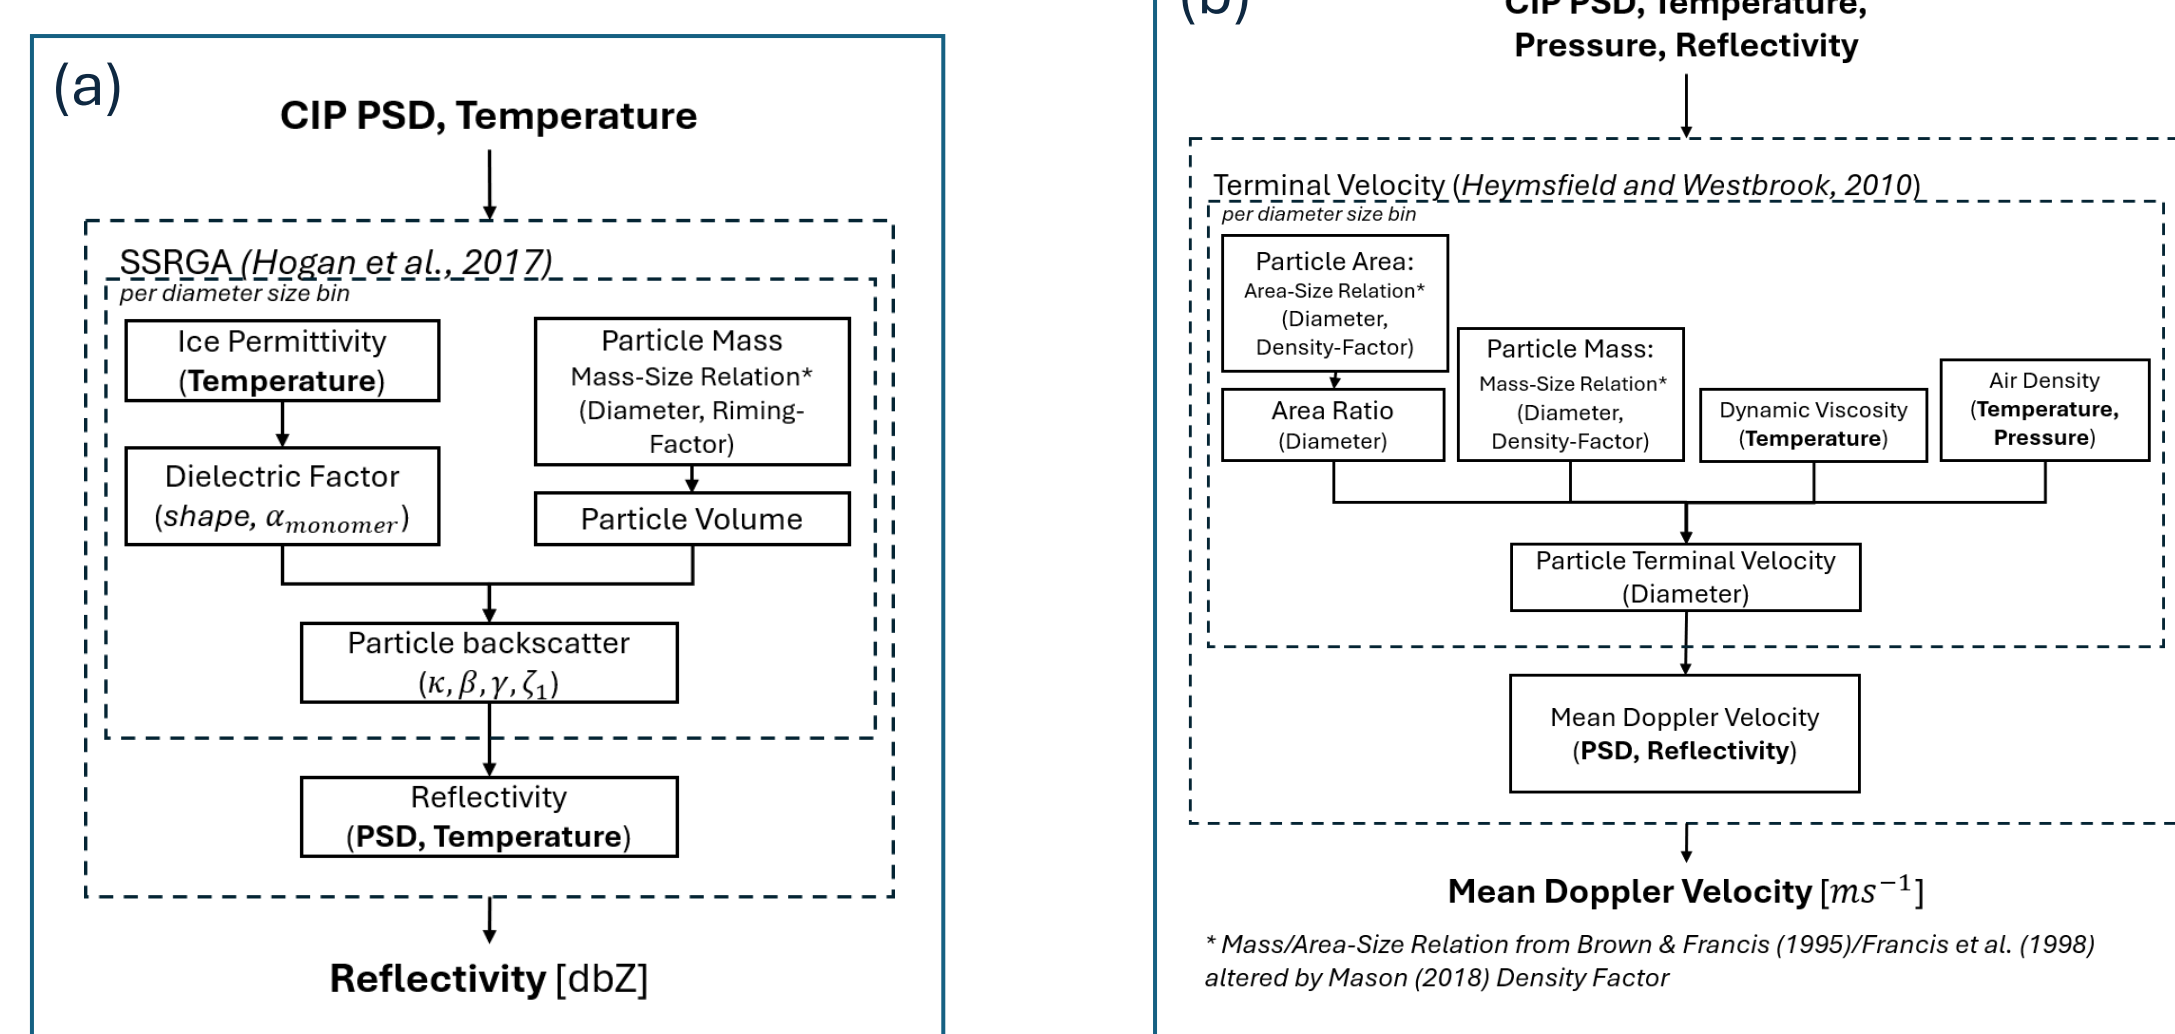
(a)

CIP PSD, Temperature

SSRGA (Hogan et al., 2017)

per diameter size bin

Ice Permittivity (Temperature)

Dielectric Factor ($shape, \alpha_{monomer}$)

Particle Mass
Mass-Size Relation* (Diameter, Riming-Factor)

Particle Volume

Particle backscatter ($\kappa, \beta, \gamma, \zeta_1$)

Reflectivity (PSD, Temperature)

Reflectivity [dbZ]

(b)

CIP PSD, Temperature, Pressure, Reflectivity

Terminal Velocity (Heymsfield and Westbrook, 2010)

per diameter size bin

Particle Area:
Area-Size Relation* (Diameter, Density-Factor)

Area Ratio (Diameter)

Particle Mass:
Mass-Size Relation* (Diameter, Density-Factor)

Dynamic Viscosity (Temperature)

Air Density (Temperature, Pressure)

Particle Terminal Velocity (Diameter)

Mean Doppler Velocity (PSD, Reflectivity)

Mean Doppler Velocity $[ms^{-1}]$

* Mass/Area-Size Relation from Brown & Francis (1995)/Francis et al. (1998) altered by Mason (2018) Density Factor